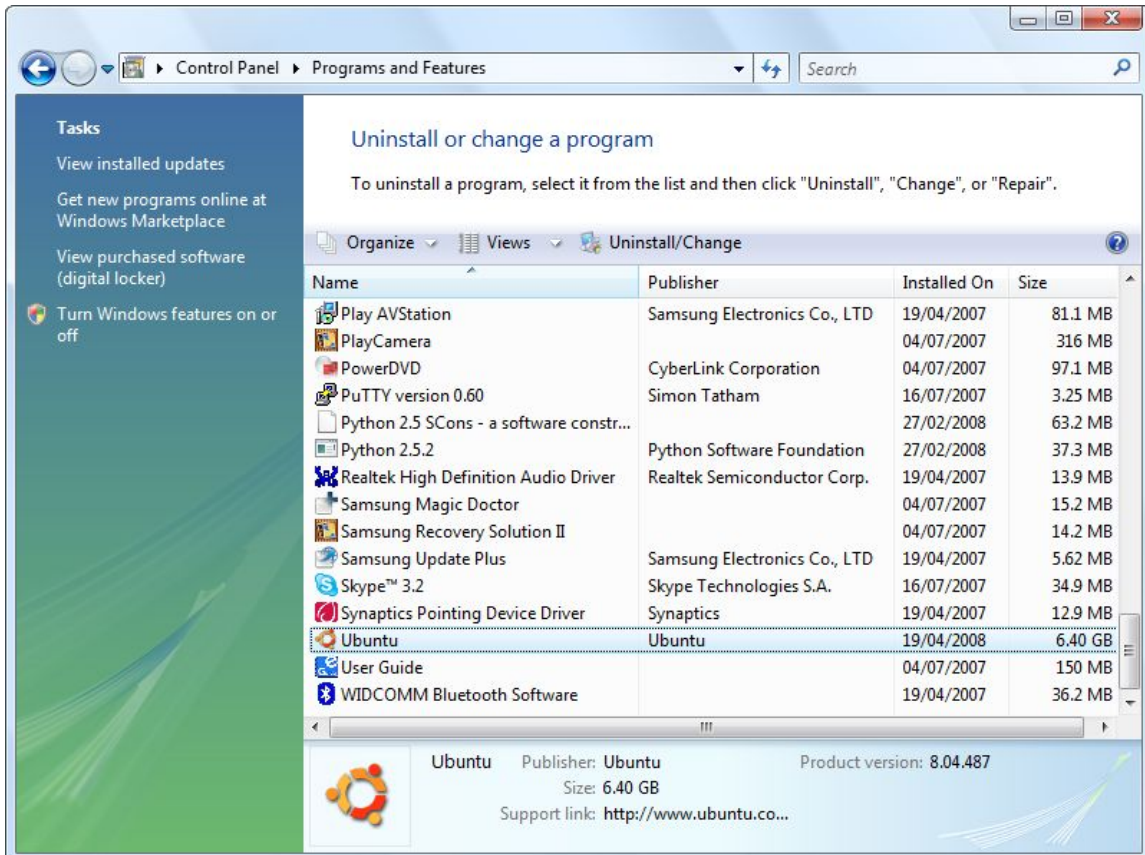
Control Panel ▸ Programs and Features

Search

Tasks

View installed updates

Get new programs online at Windows Marketplace

View purchased software (digital locker)

Turn Windows features on or off

Uninstall or change a program

To uninstall a program, select it from the list and then click "Uninstall", "Change", or "Repair".

Organize Views Uninstall/Change

| Name | Publisher | Installed On | Size |
|---|---|---|---|
| Play AVStation | Samsung Electronics Co., LTD | 19/04/2007 | 81.1 MB |
| PlayCamera | | 04/07/2007 | 316 MB |
| PowerDVD | CyberLink Corporation | 04/07/2007 | 97.1 MB |
| PuTTY version 0.60 | Simon Tatham | 16/07/2007 | 3.25 MB |
| Python 2.5 SCons - a software constr... | | 27/02/2008 | 63.2 MB |
| Python 2.5.2 | Python Software Foundation | 27/02/2008 | 37.3 MB |
| Realtek High Definition Audio Driver | Realtek Semiconductor Corp. | 19/04/2007 | 13.9 MB |
| Samsung Magic Doctor | | 04/07/2007 | 15.2 MB |
| Samsung Recovery Solution II | | 04/07/2007 | 14.2 MB |
| Samsung Update Plus | Samsung Electronics Co., LTD | 19/04/2007 | 5.62 MB |
| Skype™ 3.2 | Skype Technologies S.A. | 16/07/2007 | 34.9 MB |
| Synaptics Pointing Device Driver | Synaptics | 19/04/2007 | 12.9 MB |
| Ubuntu | Ubuntu | 19/04/2008 | 6.40 GB |
| User Guide | | 04/07/2007 | 150 MB |
| WIDCOMM Bluetooth Software | | 19/04/2007 | 36.2 MB |

Ubuntu Publisher: Ubuntu Product version: 8.04.487
Size: 6.40 GB
Support link: http://www.ubuntu.co...